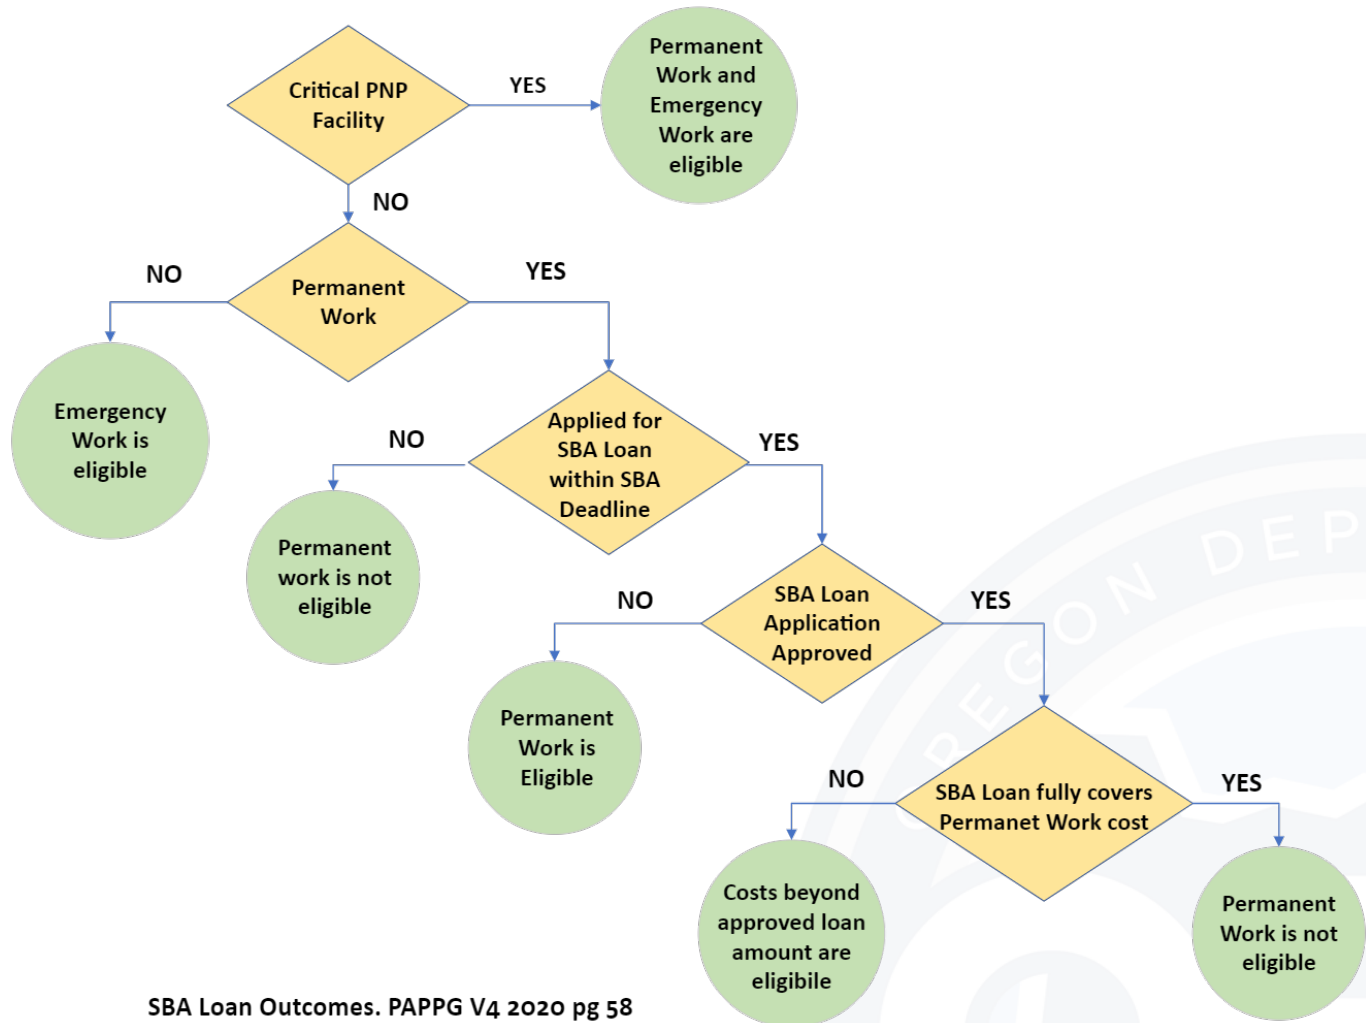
Critical PNP Facility

YES

Permanent Work and Emergency Work are eligible

NO

NO

Permanent Work

YES

Emergency Work is eligible

NO

Applied for SBA Loan within SBA Deadline

YES

Permanent work is not eligible

NO

SBA Loan Application Approved

YES

Permanent Work is Eligible

NO

SBA Loan fully covers Permanet Work cost

YES

Costs beyond approved loan amount are eligibile

Permanent Work is not eligible

SBA Loan Outcomes. PAPPG V4 2020 pg 58

OREGON DEP